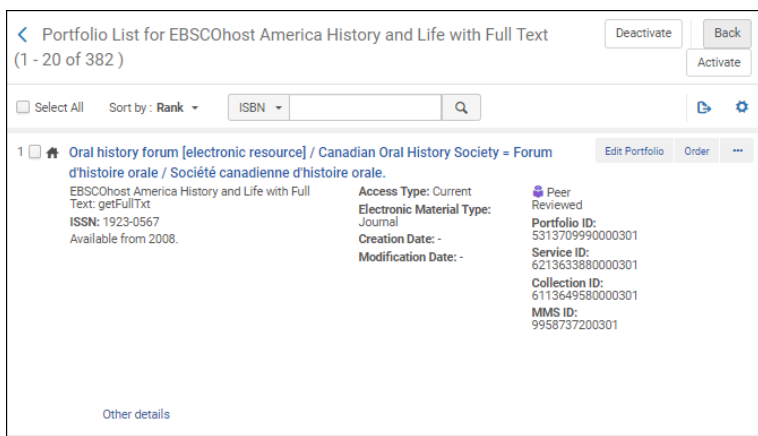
< Portfolio List for EBSCOhost America History and Life with Full Text (1 - 20 of 382 )

Deactivate

Back

Activate

Select All Sort by : Rank ISBN

1 Oral history forum [electronic resource] / Canadian Oral History Society = Forum d'histoire orale / Société canadienne d'histoire orale.

Edit Portfolio Order ···

EBSCOhost America History and Life with Full Text: getFullTxt
ISSN: 1923-0567
Available from 2008.

Access Type: Current
Electronic Material Type: Journal
Creation Date: -
Modification Date: -

Peer Reviewed
Portfolio ID: 5313709990000301
Service ID: 6213633880000301
Collection ID: 6113649580000301
MMS ID: 9958737200301

Other details